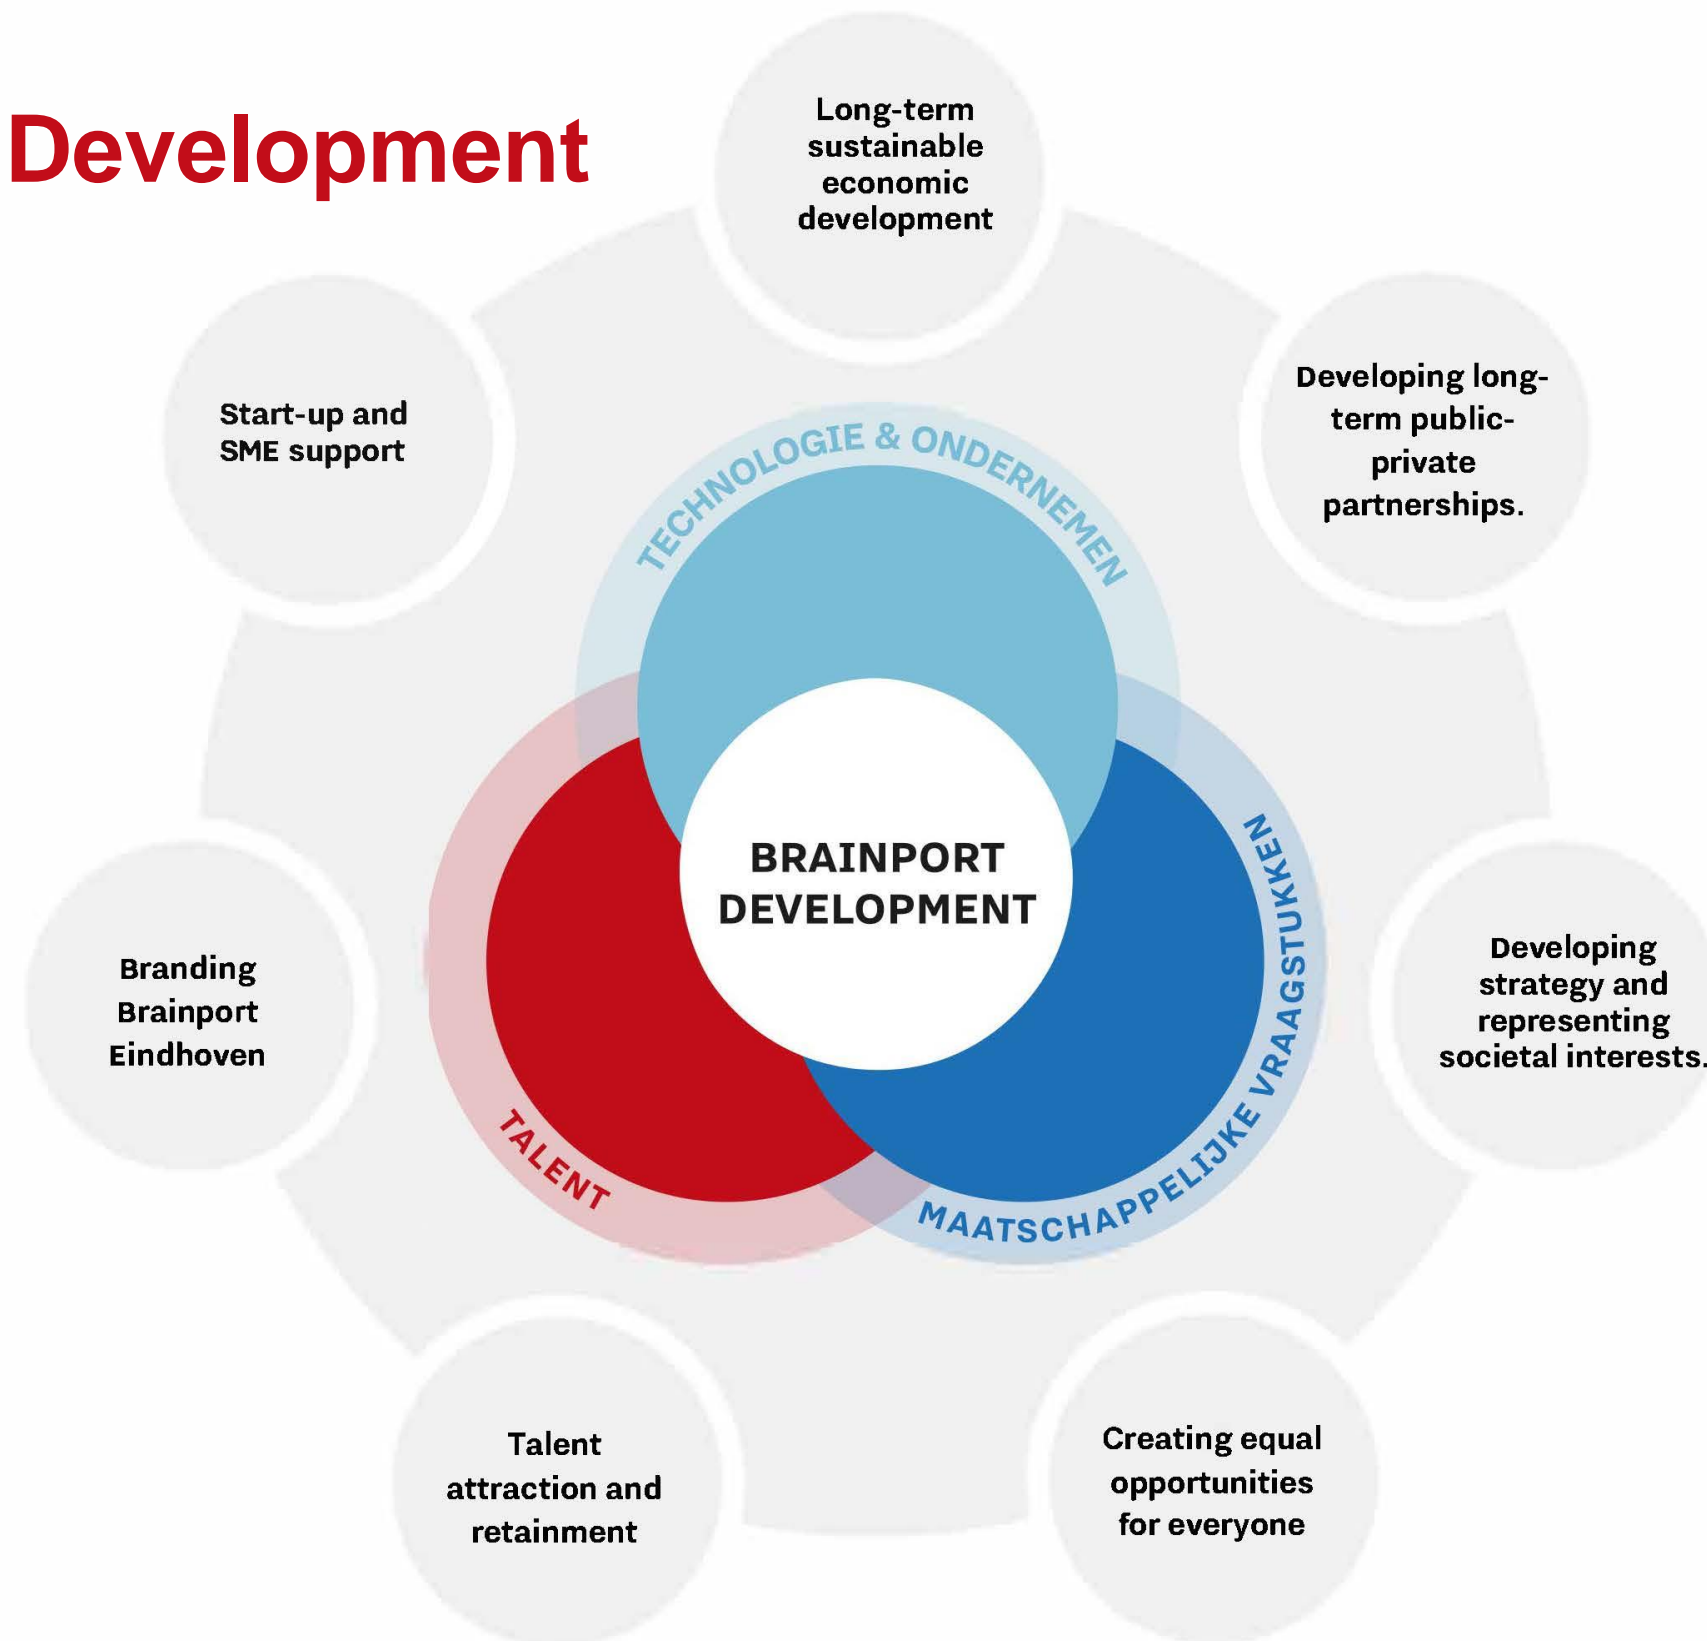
Development

Long-term sustainable economic development

Developing long-term public-private partnerships.

Developing strategy and representing societal interests.

Creating equal opportunities for everyone

Talent attraction and retainment

Branding Brainport Eindhoven

Start-up and SME support

TECHNOLOGIE & ONDERNEMEN

BRAINPORT DEVELOPMENT

TALENT

MAATSCHAPPELIJKE VRAAGSTUKKEN